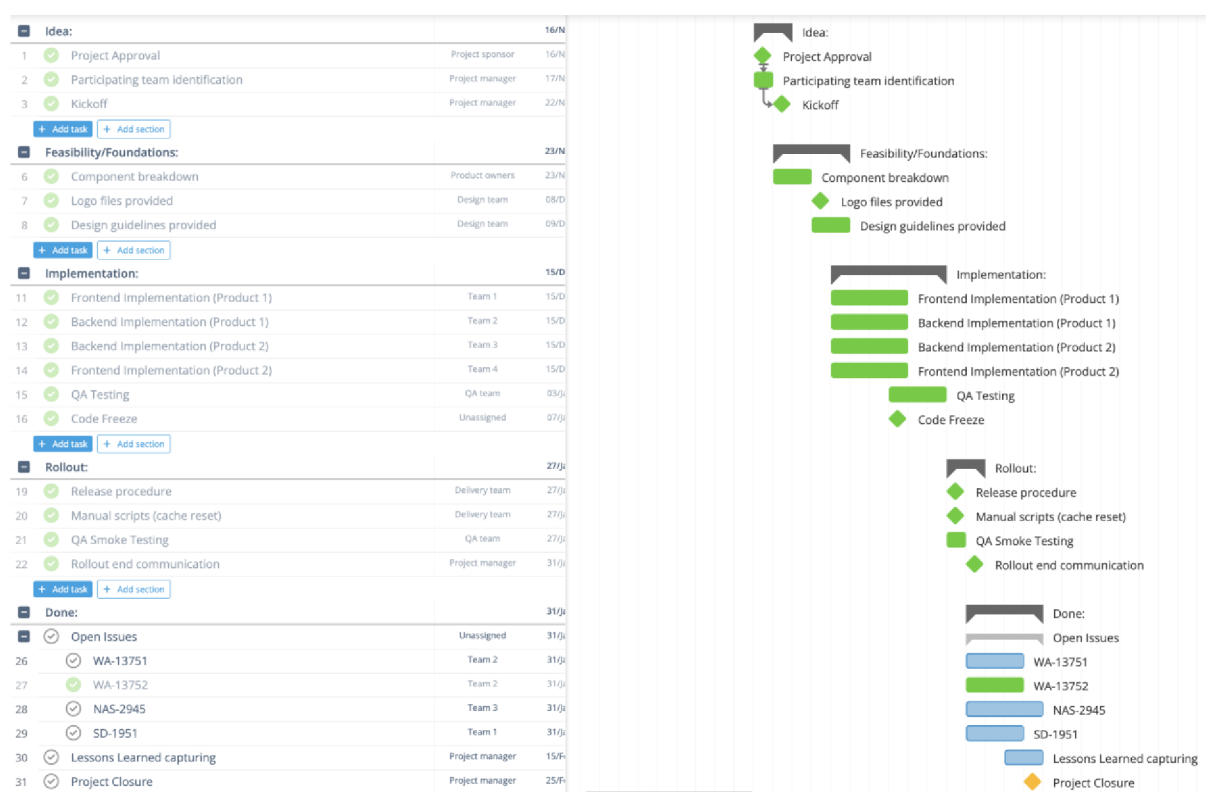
Idea: 16/N
1 Project Approval Project sponsor 16/N
2 Participating team identification Project manager 17/N
3 Kickoff Project manager 22/N
+ Add task + Add section
Feasibility/Foundations: 23/N
6 Component breakdown Product owners 23/N
7 Logo files provided Design team 08/D
8 Design guidelines provided Design team 09/D
+ Add task + Add section
Implementation: 15/D
11 Frontend Implementation (Product 1) Team 1 15/D
12 Backend Implementation (Product 1) Team 2 15/D
13 Backend Implementation (Product 2) Team 3 15/D
14 Frontend Implementation (Product 2) Team 4 15/D
15 QA Testing QA team 03/Ja
16 Code Freeze Unassigned 07/Ja
+ Add task + Add section
Rollout: 27/Ja
19 Release procedure Delivery team 27/Ja
20 Manual scripts (cache reset) Delivery team 27/Ja
21 QA Smoke Testing QA team 27/Ja
22 Rollout end communication Project manager 31/Ja
+ Add task + Add section
Done: 31/Ja
Open Issues Unassigned 31/Ja
26 WA-13751 Team 2 31/Ja
27 WA-13752 Team 2 31/Ja
28 NAS-2945 Team 3 31/Ja
29 SD-1951 Team 1 31/Ja
30 Lessons Learned capturing Project manager 31/F
31 Project Closure Project manager 25/F

Idea:
Project Approval
Participating team identification
Kickoff
Feasibility/Foundations:
Component breakdown
Logo files provided
Design guidelines provided
Implementation:
Frontend Implementation (Product 1)
Backend Implementation (Product 1)
Backend Implementation (Product 2)
Frontend Implementation (Product 2)
QA Testing
Code Freeze
Rollout:
Release procedure
Manual scripts (cache reset)
QA Smoke Testing
Rollout end communication
Done:
Open Issues
WA-13751
WA-13752
NAS-2945
SD-1951
Lessons Learned capturing
Project Closure